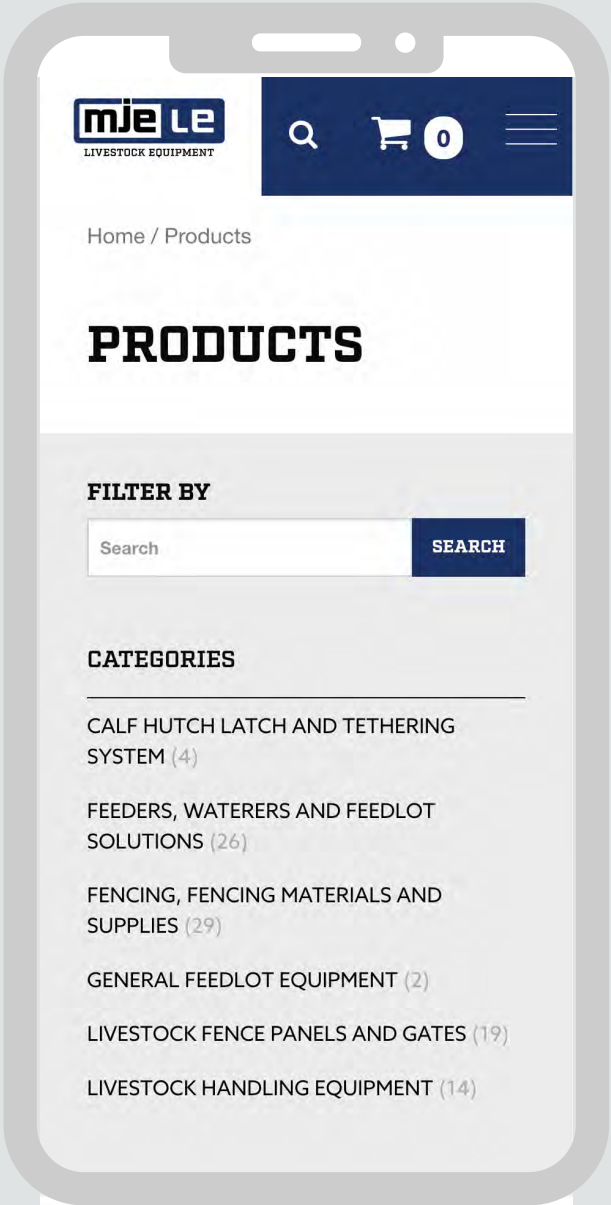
mje LE
LIVESTOCK EQUIPMENT

0

Home / Products

PRODUCTS

FILTER BY

Search

SEARCH

CATEGORIES

CALF HUTCH LATCH AND TETHERING SYSTEM (4)

FEEDERS, WATERERS AND FEEDLOT SOLUTIONS (26)

FENCING, FENCING MATERIALS AND SUPPLIES (29)

GENERAL FEEDLOT EQUIPMENT (2)

LIVESTOCK FENCE PANELS AND GATES (19)

LIVESTOCK HANDLING EQUIPMENT (14)